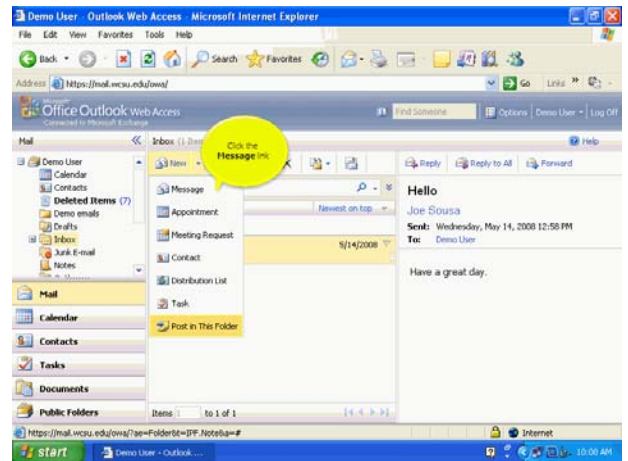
Demo User - Outlook Web Access - Microsoft Internet Explorer

File Edit View Favorites Tools Help

Back Search Favorites

Address https://mail.wcsu.edu/owa/

Go Links

Office Outlook Web Access
Connected to Microsoft Exchange

Find Someone

Options Demo User Log Off

Mail

Inbox (1 Item)

Help

Click the Message link

Demo User
Calendar
Contacts
Deleted Items (7)
Demo emails
Drafts
Inbox
Junk E-mail
Notes

New

Message
Appointment
Meeting Request
Contact
Distribution List
Task
Post in This Folder

Newest on top

5/14/2008

Reply Reply to All Forward

Hello

Joe Sousa

Sent: Wednesday, May 14, 2008 12:58 PM
To: Demo User

Have a great day.

Mail
Calendar
Contacts
Tasks
Documents
Public Folders

Items 1 to 1 of 1

https://mail.wcsu.edu/owa/?ae=Folder&t=IPF.Note&a=#

Internet

start

Demo User - Outlook ...

10:00 AM